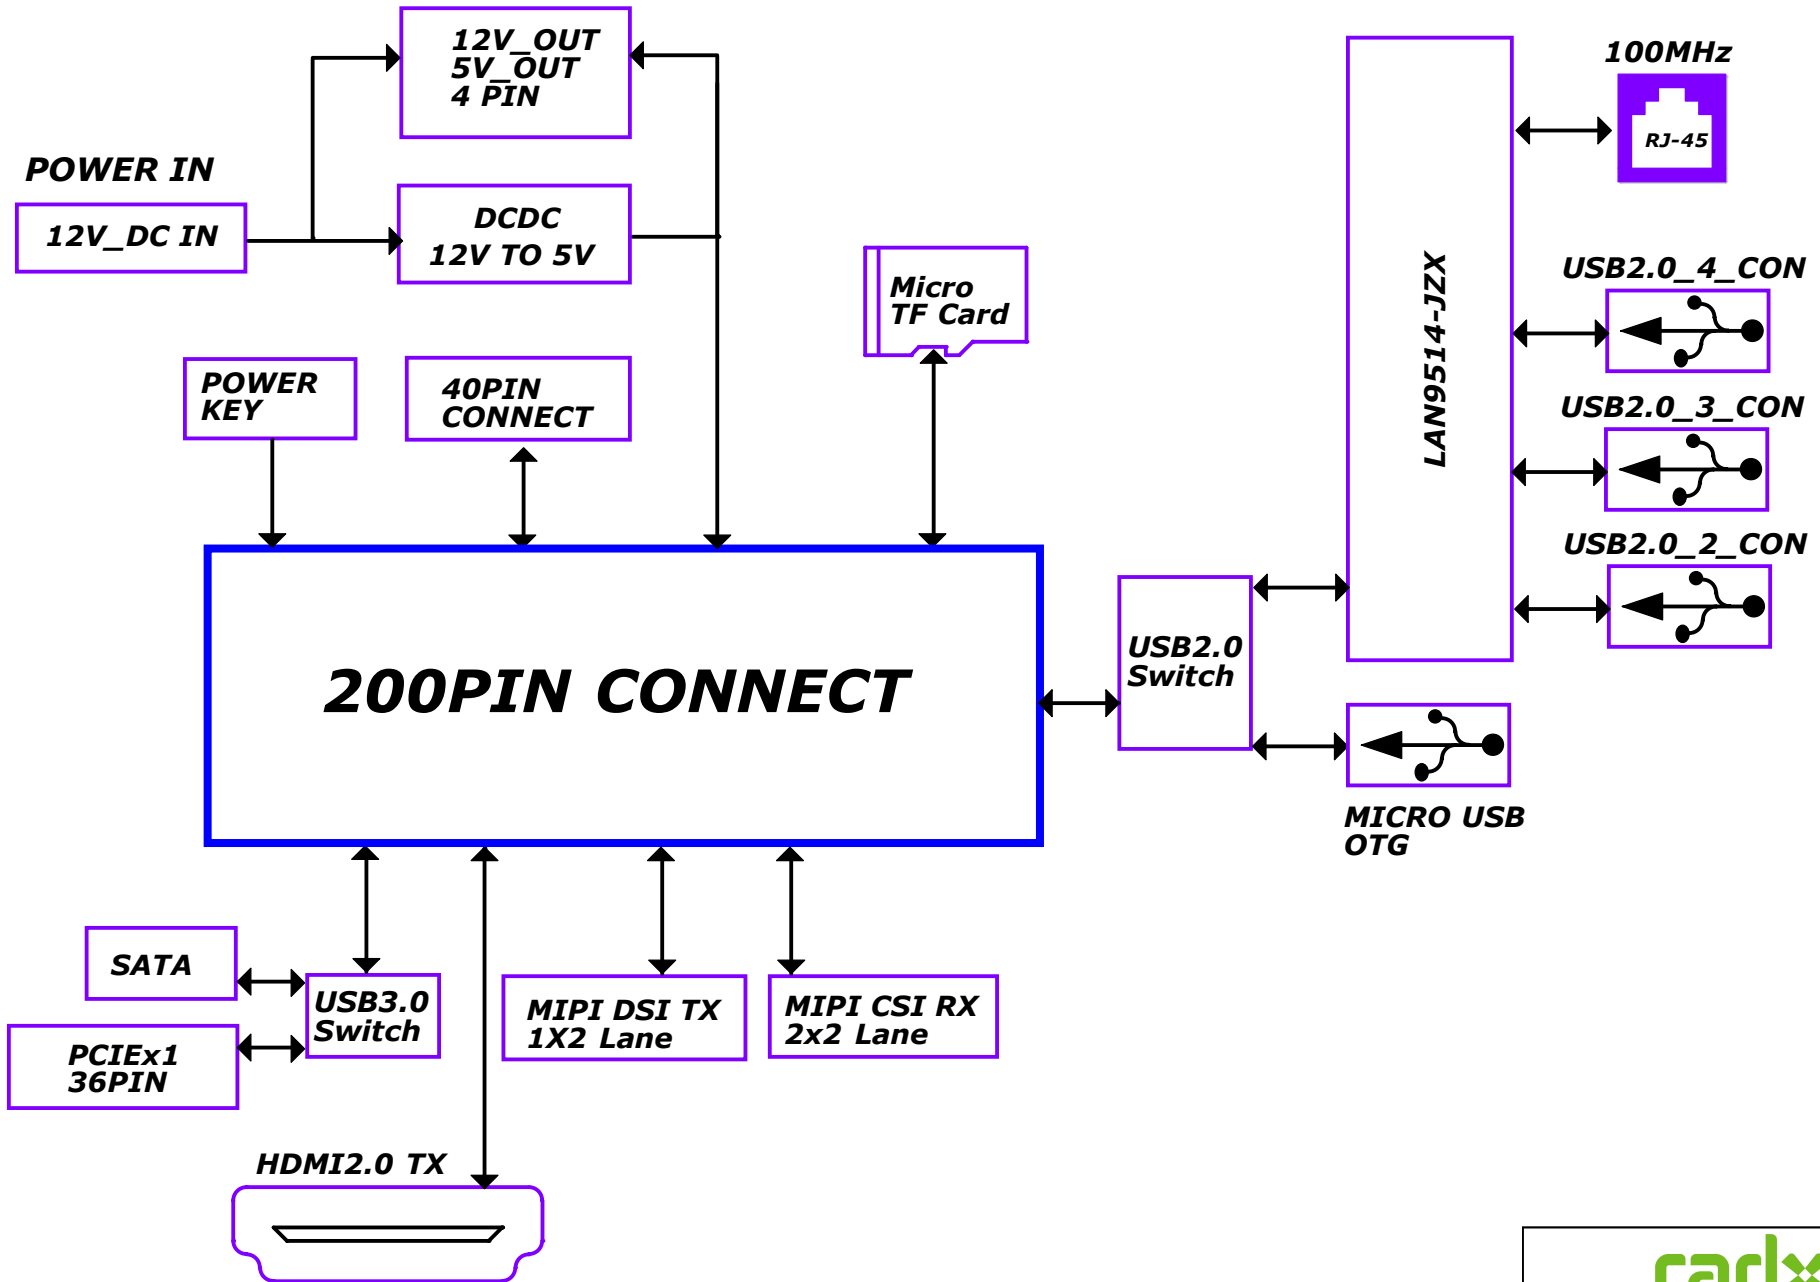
12V_OUT
5V_OUT
4 PIN

POWER IN

12V_DC IN

DCDC
12V TO 5V

100MHz

RJ-45

LAN9514-JZX

USB2.0_4_CON

USB2.0_3_CON

USB2.0_2_CON

Micro
TF Card

POWER
KEY

40PIN
CONNECT

200PIN CONNECT

USB2.0
Switch

MICRO USB
OTG

SATA

USB3.0
Switch

PCIEx1
36PIN

MIPI DSI TX
1X2 Lane

MIPI CSI RX
2x2 Lane

HDMI2.0 TX

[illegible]